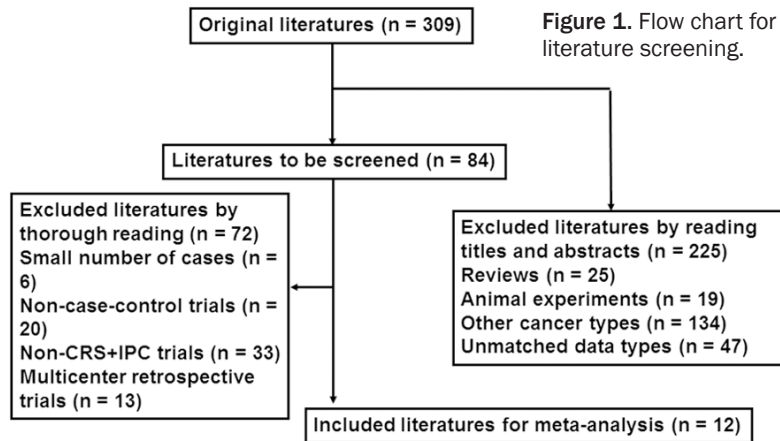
Original literatures (n = 309)

Figure 1. Flow chart for literature screening.

Literatures to be screened (n = 84)

Excluded literatures by thorough reading (n = 72)
Small number of cases (n = 6)
Non-case-control trials (n = 20)
Non-CRS+IPC trials (n = 33)
Multicenter retrospective trials (n = 13)

Excluded literatures by reading titles and abstracts (n = 225)
Reviews (n = 25)
Animal experiments (n = 19)
Other cancer types (n = 134)
Unmatched data types (n = 47)

Included literatures for meta-analysis (n = 12)